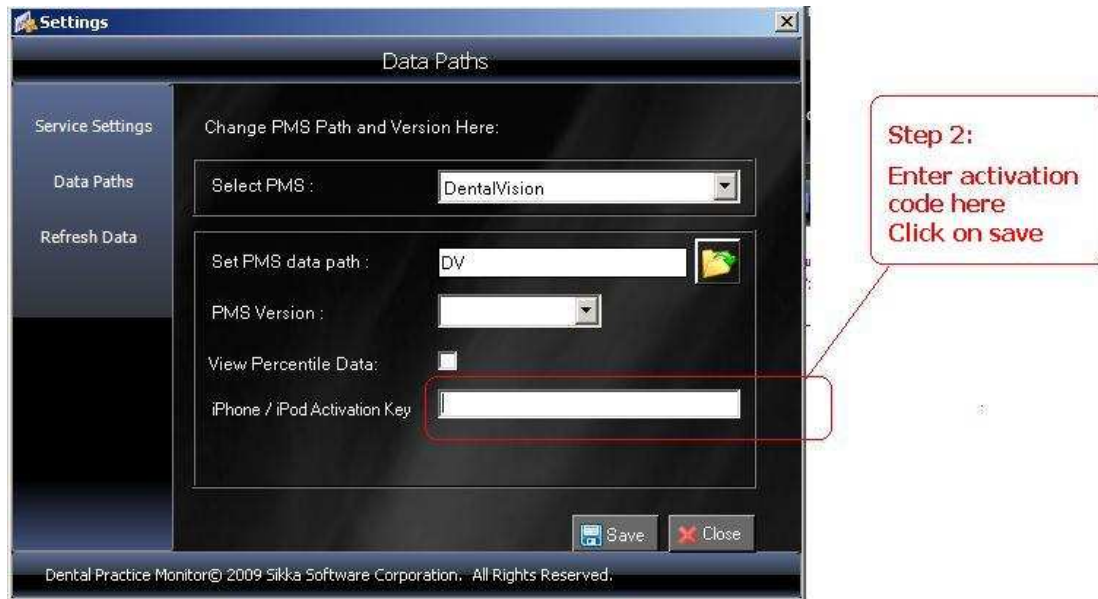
Settings

Data Paths

Service Settings

Data Paths

Refresh Data

Change PMS Path and Version Here:

Select PMS : DentalVision

Set PMS data path : DV

PMS Version :

View Percentile Data:

iPhone / iPod Activation Key

Save

Close

Dental Practice Monitor© 2009 Sikka Software Corporation. All Rights Reserved.

Step 2:
Enter activation code here
Click on save